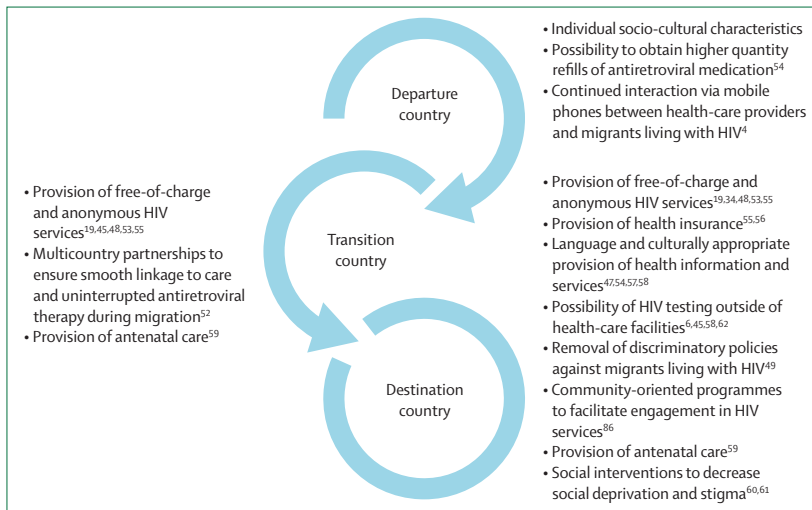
Departure country

• Individual socio-cultural characteristics
• Possibility to obtain higher quantity refills of antiretroviral medication$^{54}$
• Continued interaction via mobile phones between health-care providers and migrants living with HIV$^{4}$

Transition country

• Provision of free-of-charge and anonymous HIV services$^{19,45,48,53,55}$
• Multicountry partnerships to ensure smooth linkage to care and uninterrupted antiretroviral therapy during migration$^{52}$
• Provision of antenatal care$^{59}$

Destination country

• Provision of free-of-charge and anonymous HIV services$^{19,34,48,53,55}$
• Provision of health insurance$^{55,56}$
• Language and culturally appropriate provision of health information and services$^{47,54,57,58}$
• Possibility of HIV testing outside of health-care facilities$^{6,45,58,62}$
• Removal of discriminatory policies against migrants living with HIV$^{49}$
• Community-oriented programmes to facilitate engagement in HIV services$^{86}$
• Provision of antenatal care$^{59}$
• Social interventions to decrease social deprivation and stigma$^{60,61}$